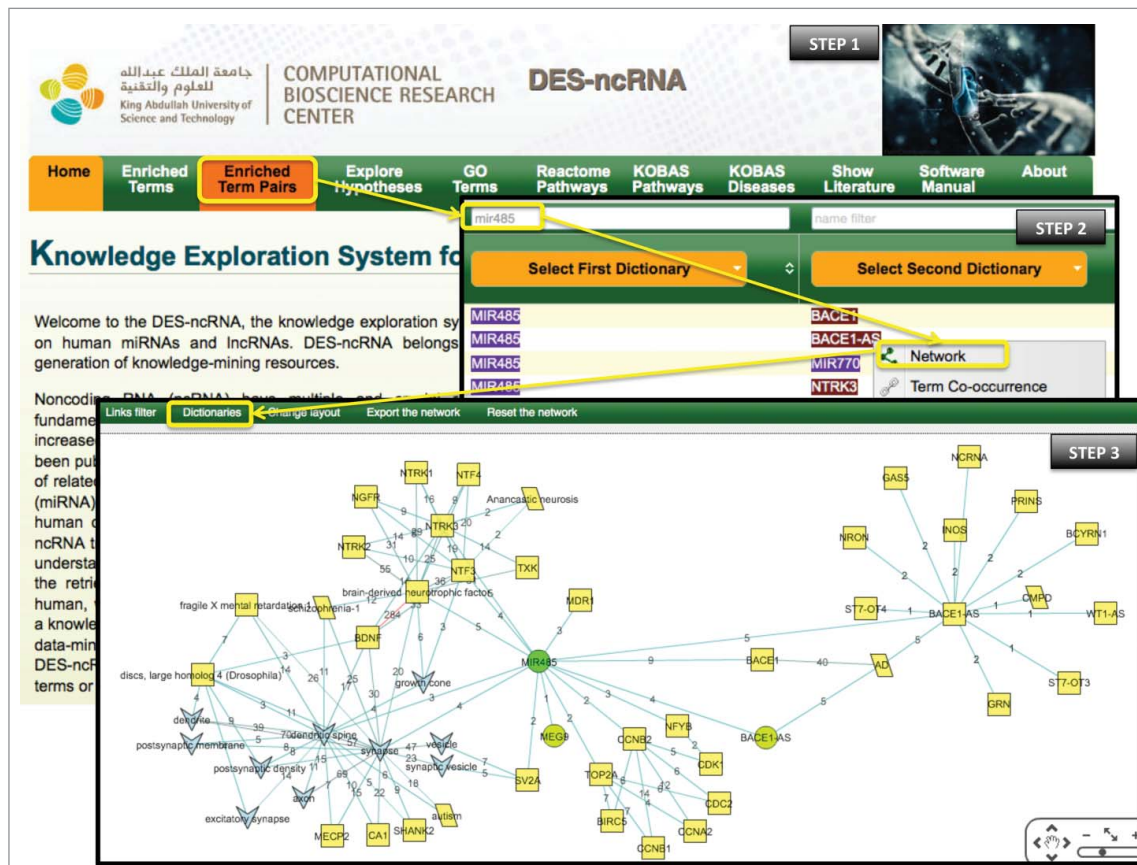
جامعة الملك عبدالله للعلوم والتقنية
King Abdullah University of Science and Technology

COMPUTATIONAL BIOSCIENCE RESEARCH CENTER

DES-ncRNA

STEP 1

Home | Enriched Terms | Enriched Term Pairs | Explore Hypotheses | GO Terms | Reactome Pathways | KOBAS Pathways | KOBAS Diseases | Show Literature | Software Manual | About

Knowledge Exploration System fo

Welcome to the DES-ncRNA, the knowledge exploration sy on human miRNAs and lncRNAs. DES-ncRNA belongs generation of knowledge-mining resources.

Noncoding fundame increase been pub of related (miRNA) human ncRNA t understa the retri human, a knowle data-min DES-ncR terms or

mir485
name filter
STEP 2
Select First Dictionary
Select Second Dictionary

| | |
|---|---|
| MIR485 | BACE1 |
| MIR485 | BACE1-AS |
| MIR485 | MIR770 |
| MIR485 | NTRK3 |

Network
Term Co-occurrence

Links filter | Dictionaries | Change layout | Export the network | Reset the network

STEP 3

NTRK1 NTF4 NGFR NTRK3 Anancastic neurosis NTRK2 NTF3 TXK brain-derived neurotrophic factor MDR1 fragile X mental retardation schizophrenia-1 BDNF discs, large homolog 4 (Drosophila) growth cone MIR485 dendrite postsynaptic membrane dendritic spine synapse vesicle postsynaptic density synaptic vesicle axon excitatory synapse MECP2 CA1 SHANK2 autism SV2A MEG9 TOP2A CCNB2 NFYB CDK1 CDC2 BIRC5 CCNA2 CCNB1 BACE1 BACE1-AS AD GAS5 NCRNA PRINS INOS NRON BCYRN1 ST7-OT4 BACE1-AS CMPD WT1-AS ST7-OT3 GRN

16 9 2 14 9 31 37 55 10 25 20 19 12 284 3 6 5 3 7 14 26 11 25 17 30 20 3 11 70 39 5 8 57 47 23 7 15 65 10 5 6 22 9 18 2 3 4 9 40 5 5 2 2 2 2 1 1 2 2 1 1 2 7 4 5 6 2 12 14 3 6